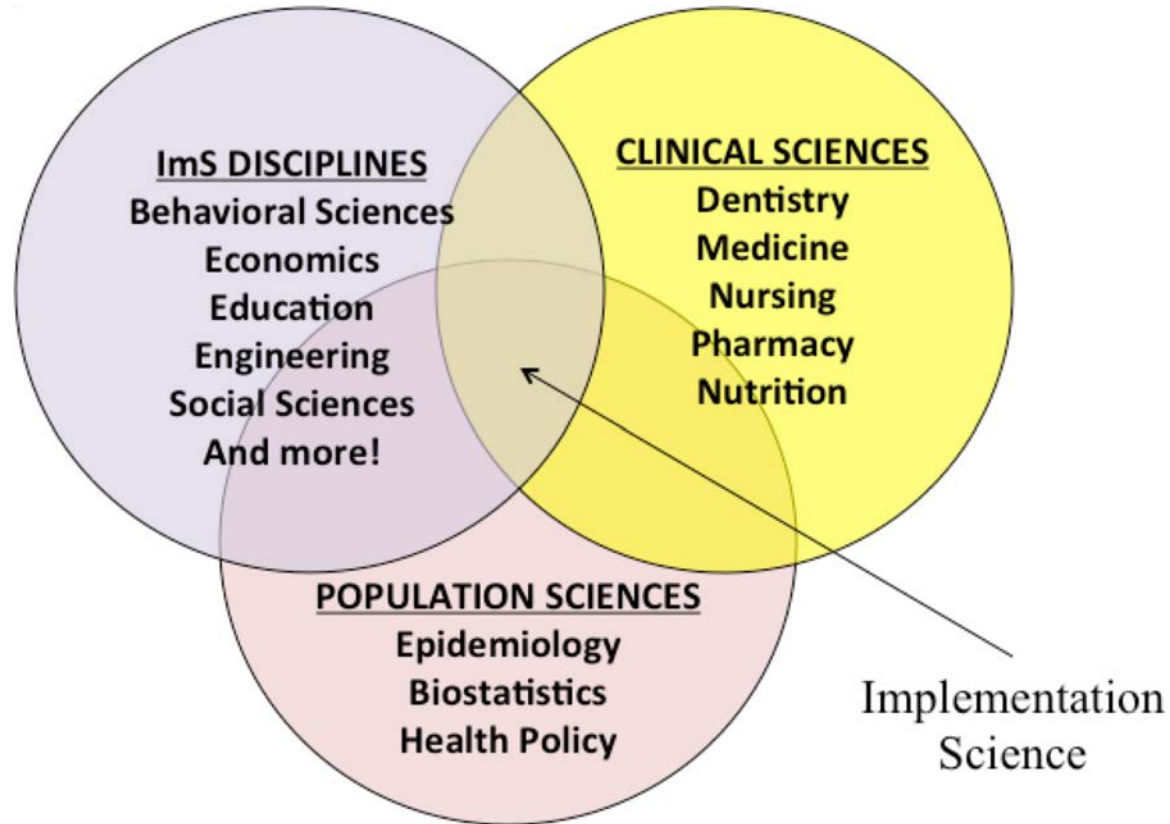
ImS DISCIPLINES
Behavioral Sciences
Economics
Education
Engineering
Social Sciences
And more!

CLINICAL SCIENCES
Dentistry
Medicine
Nursing
Pharmacy
Nutrition

POPULATION SCIENCES
Epidemiology
Biostatistics
Health Policy

Implementation Science